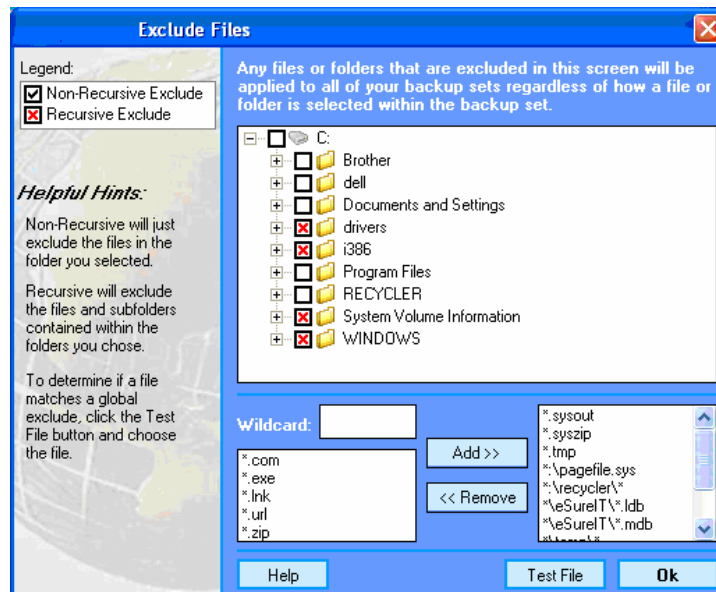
Exclude Files

Legend:
Non-Recursive Exclude
Recursive Exclude

Helpful Hints:

Non-Recursive will just exclude the files in the folder you selected.

Recursive will exclude the files and subfolders contained within the folders you chose.

To determine if a file matches a global exclude, click the Test File button and choose the file.

Any files or folders that are excluded in this screen will be applied to all of your backup sets regardless of how a file or folder is selected within the backup set.

C:
Brother
dell
Documents and Settings
drivers
i386
Program Files
RECYCLER
System Volume Information
WINDOWS

Wildcard:

*.com
*.exe
*.lnk
*.url
*.zip

Add >>
<< Remove

*.sysout
*.syszip
*.tmp
*:\pagefile.sys
*:\recycler\*
*\eSureIT\*.ldb
*\eSureIT\*.mdb
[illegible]

Help
Test File
Ok